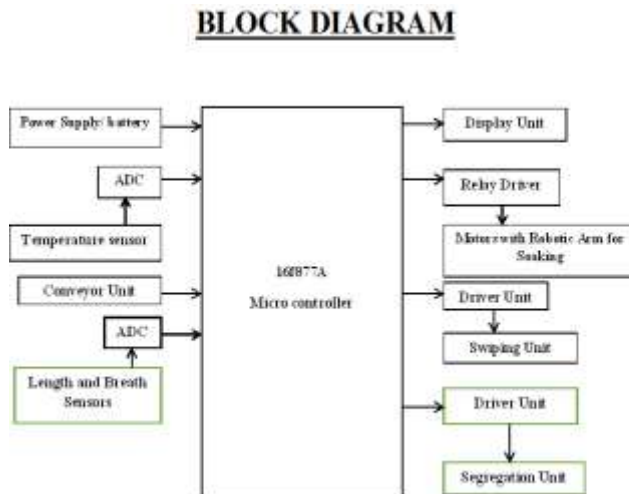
BLOCK DIAGRAM

Power Supply/ battery

ADC

Temperature sensor

Conveyor Unit

ADC

Length and Breath Sensors

16f877A

Micro controller

Display Unit

Relay Driver

Motors with Robotic Arm for Soaking

Driver Unit

Swiping Unit

Driver Unit

Segregation Unit